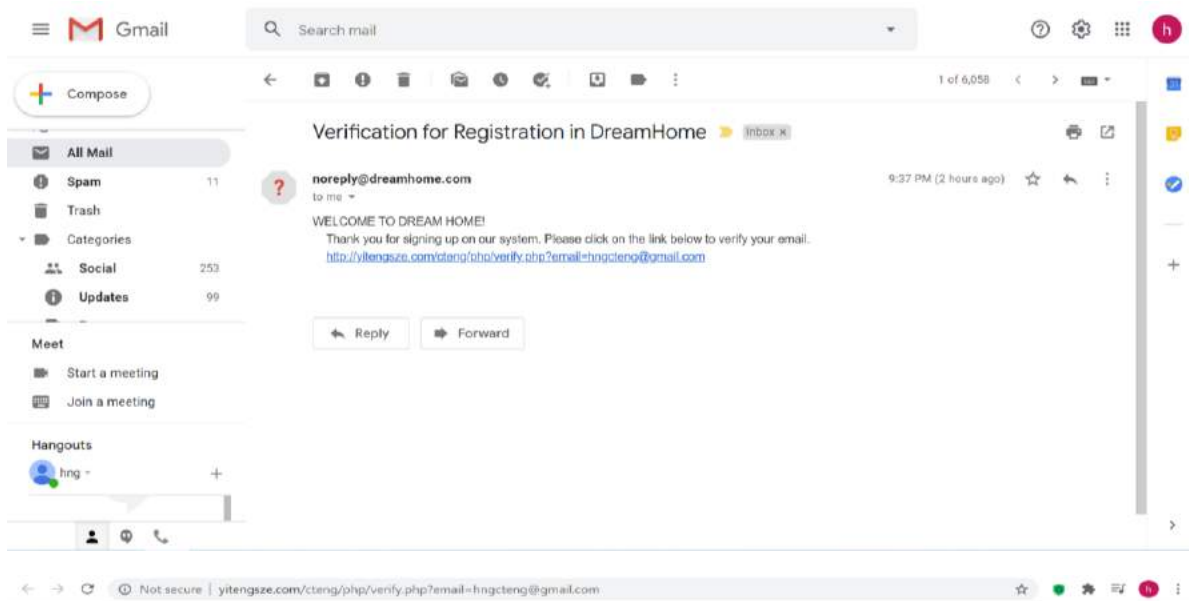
Gmail

Search mail

h

Compose

All Mail
Spam 11
Trash
Categories
Social 253
Updates 99

Meet
Start a meeting
Join a meeting

Hangouts
hng

1 of 6,058

Verification for Registration in DreamHome Inbox ×

noreply@dreamhome.com
to me

9:37 PM (2 hours ago)

WELCOME TO DREAM HOME!
Thank you for signing up on our system. Please click on the link below to verify your email.
http://yitengsze.com/cteng/php/verify.php?email=hngcteng@gmail.com

Reply
Forward

Not secure | yitengsze.com/cteng/php/verify.php?email=hngcteng@gmail.com

h